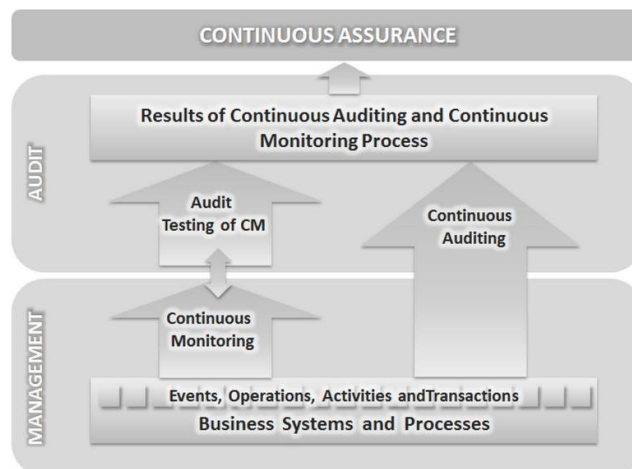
CONTINUOUS ASSURANCE

AUDIT

Results of Continuous Auditing and Continuous Monitoring Process

Audit Testing of CM

Continuous Auditing

MANAGEMENT

Continuous Monitoring

Events, Operations, Activities andTransactions

Business Systems and Processes